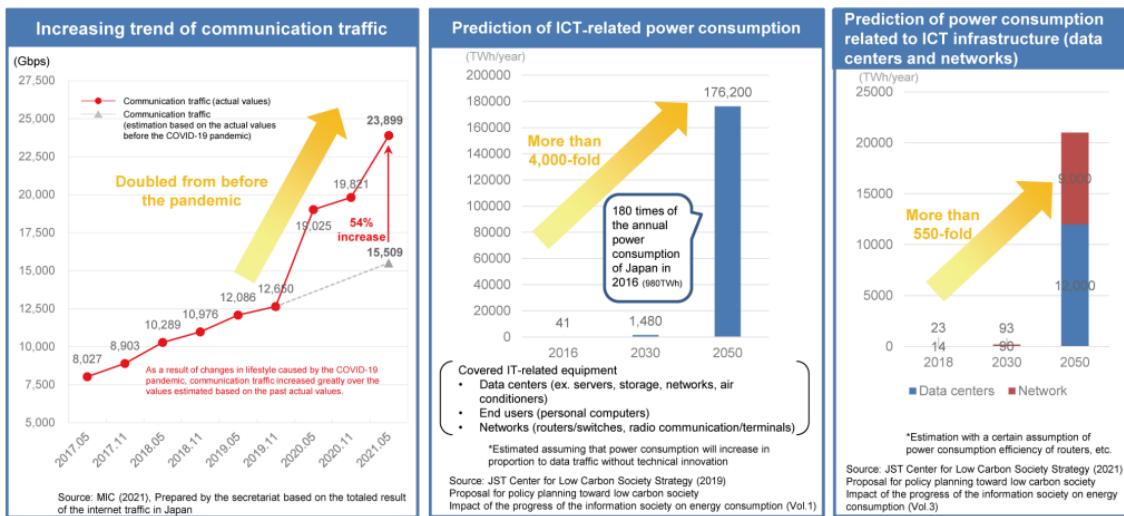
Increasing trend of communication traffic

(Gbps)

27,500
25,000
22,500
20,000
17,500
15,000
12,500
10,000
7,500
5,000

Communication traffic (actual values)
Communication traffic (estimation based on the actual values before the COVID-19 pandemic)

Doubled from before the pandemic

23,899
19,821
19,025
54% increase
15,509
12,650
12,086
10,976
10,289
8,903
8,027

As a result of changes in lifestyle caused by the COVID-19 pandemic, communication traffic increased greatly over the values estimated based on the past actual values.

2017.05
2017.11
2018.05
2018.11
2019.05
2019.11
2020.05
2020.11
2021.05

Source: MIC (2021), Prepared by the secretariat based on the totaled result of the internet traffic in Japan

Prediction of ICT-related power consumption

(TWh/year)
200000
180000
160000
140000
120000
100000
80000
60000
40000
20000
0

More than 4,000-fold

176,200

180 times of the annual power consumption of Japan in 2016 (980TWh)

41
1,480

2016
2030
2050

Covered IT-related equipment
• Data centers (ex. servers, storage, networks, air conditioners)
• End users (personal computers)
• Networks (routers/switches, radio communication/terminals)

*Estimated assuming that power consumption will increase in proportion to data traffic without technical innovation

Source: JST Center for Low Carbon Society Strategy (2019)
Proposal for policy planning toward low carbon society
Impact of the progress of the information society on energy consumption (Vol.1)

Prediction of power consumption related to ICT infrastructure (data centers and networks)

(TWh/year)
25000
20000
15000
10000
5000
0

More than 550-fold

9,000
12,000
23
14
93
90

2018
2030
2050

Data centers
Network

*Estimation with a certain assumption of power consumption efficiency of routers, etc.

Source: JST Center for Low Carbon Society Strategy (2021)
Proposal for policy planning toward low carbon society
Impact of the progress of the information society on energy consumption (Vol.3)